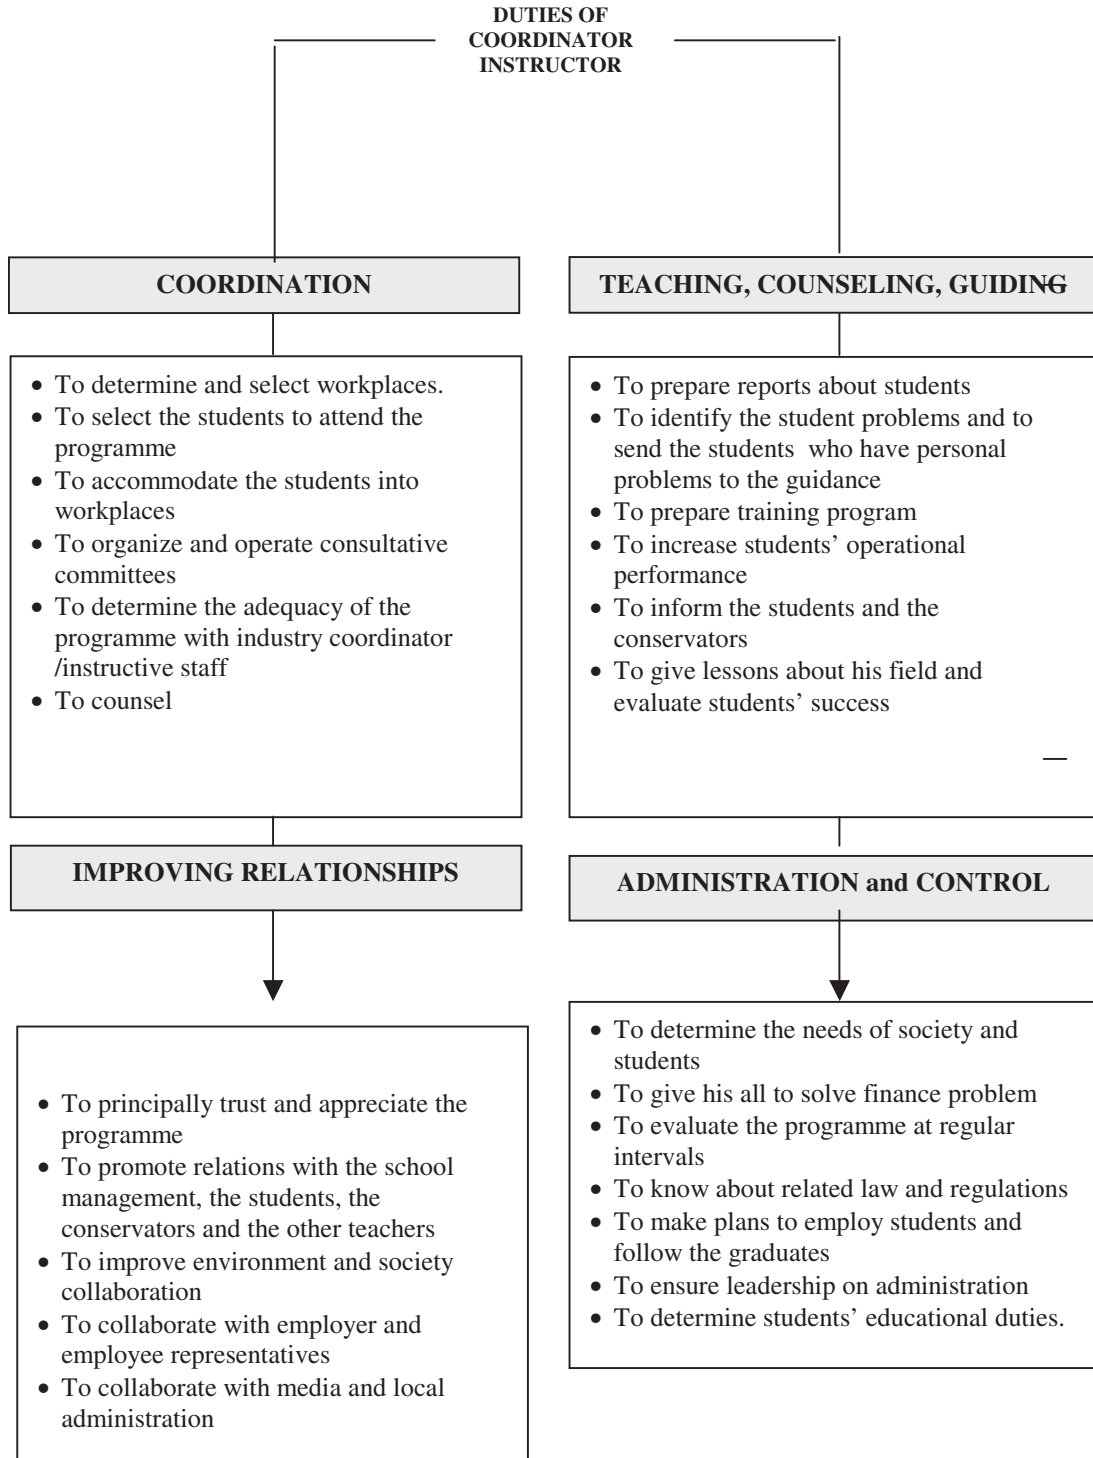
DUTIES OF COORDINATOR INSTRUCTOR

COORDINATION

- To determine and select workplaces.
- To select the students to attend the programme
- To accommodate the students into workplaces
- To organize and operate consultative committees
- To determine the adequacy of the programme with industry coordinator /instructive staff
- To counsel

TEACHING, COUNSELING, GUIDING

- To prepare reports about students
- To identify the student problems and to send the students who have personal problems to the guidance
- To prepare training program
- To increase students' operational performance
- To inform the students and the conservators
- To give lessons about his field and evaluate students' success

IMPROVING RELATIONSHIPS

- To principally trust and appreciate the programme
- To promote relations with the school management, the students, the conservators and the other teachers
- To improve environment and society collaboration
- To collaborate with employer and employee representatives
- To collaborate with media and local administration

ADMINISTRATION and CONTROL

- To determine the needs of society and students
- To give his all to solve finance problem
- To evaluate the programme at regular intervals
- To know about related law and regulations
- To make plans to employ students and follow the graduates
- To ensure leadership on administration
- To determine students' educational duties.